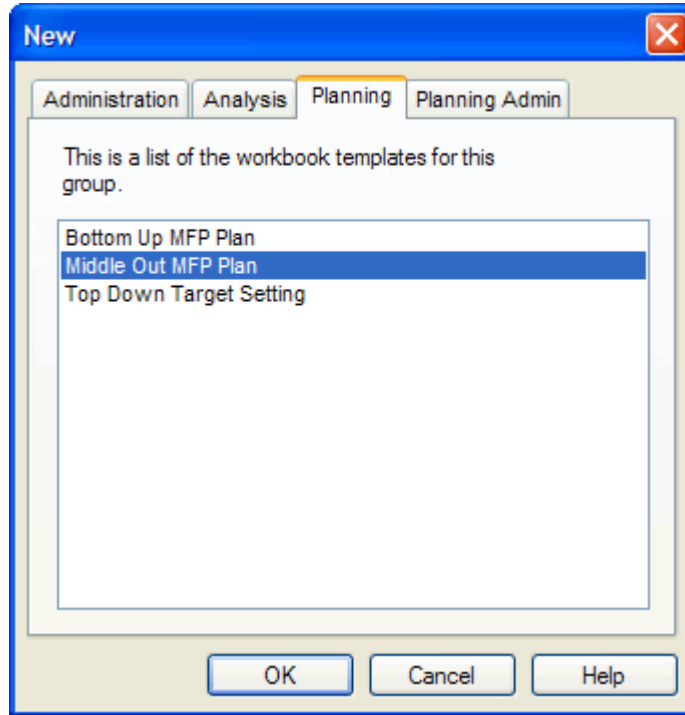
New

Administration | Analysis | Planning | Planning Admin

This is a list of the workbook templates for this group.

Bottom Up MFP Plan
Middle Out MFP Plan
Top Down Target Setting

OK | Cancel | Help